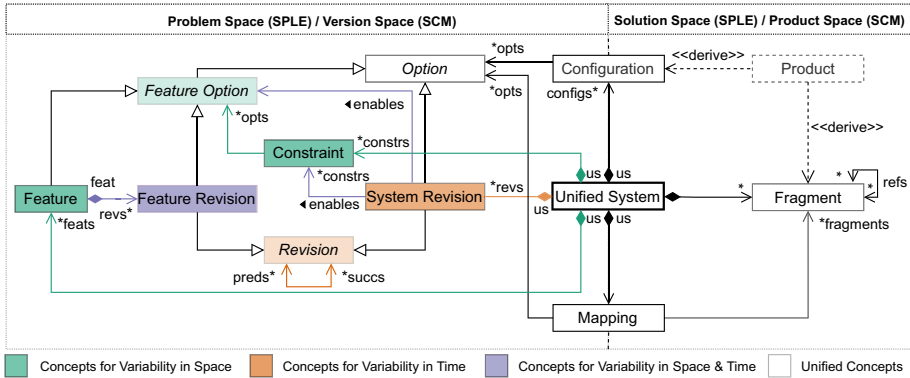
Problem Space (SPLE) / Version Space (SCM)

Solution Space (SPLE) / Product Space (SCM)

Feature Option

Option

Configuration

<<derive>>

Product

*opts

*opts

configs*

◂enables

*opts

Constraint

*constrs

<<derive>>

Feature

feat

revs*

Feature Revision

*constrs

◂enables

System Revision

*revs

us

us

Unified System

us

*

Fragment

*

*

refs

*feats

Revision

us

us

*fragments

preds*

*succs

Mapping

Concepts for Variability in Space

Concepts for Variability in Time

Concepts for Variability in Space & Time

Unified Concepts